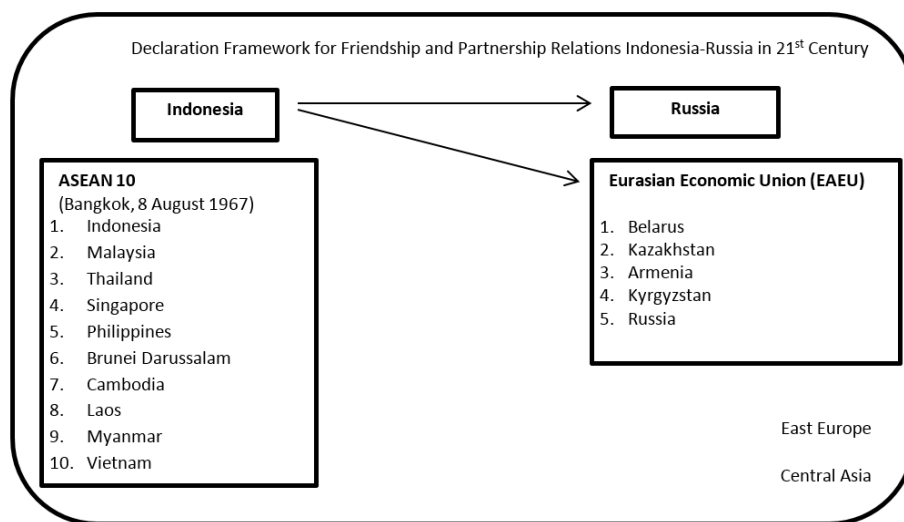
Declaration Framework for Friendship and Partnership Relations Indonesia-Russia in 21$^{st}$ Century

Indonesia

Russia

ASEAN 10
(Bangkok, 8 August 1967)
1. Indonesia
2. Malaysia
3. Thailand
4. Singapore
5. Philippines
6. Brunei Darussalam
7. Cambodia
8. Laos
9. Myanmar
10. Vietnam

Eurasian Economic Union (EAEU)
1. Belarus
2. Kazakhstan
3. Armenia
4. Kyrgyzstan
5. Russia

East Europe

Central Asia